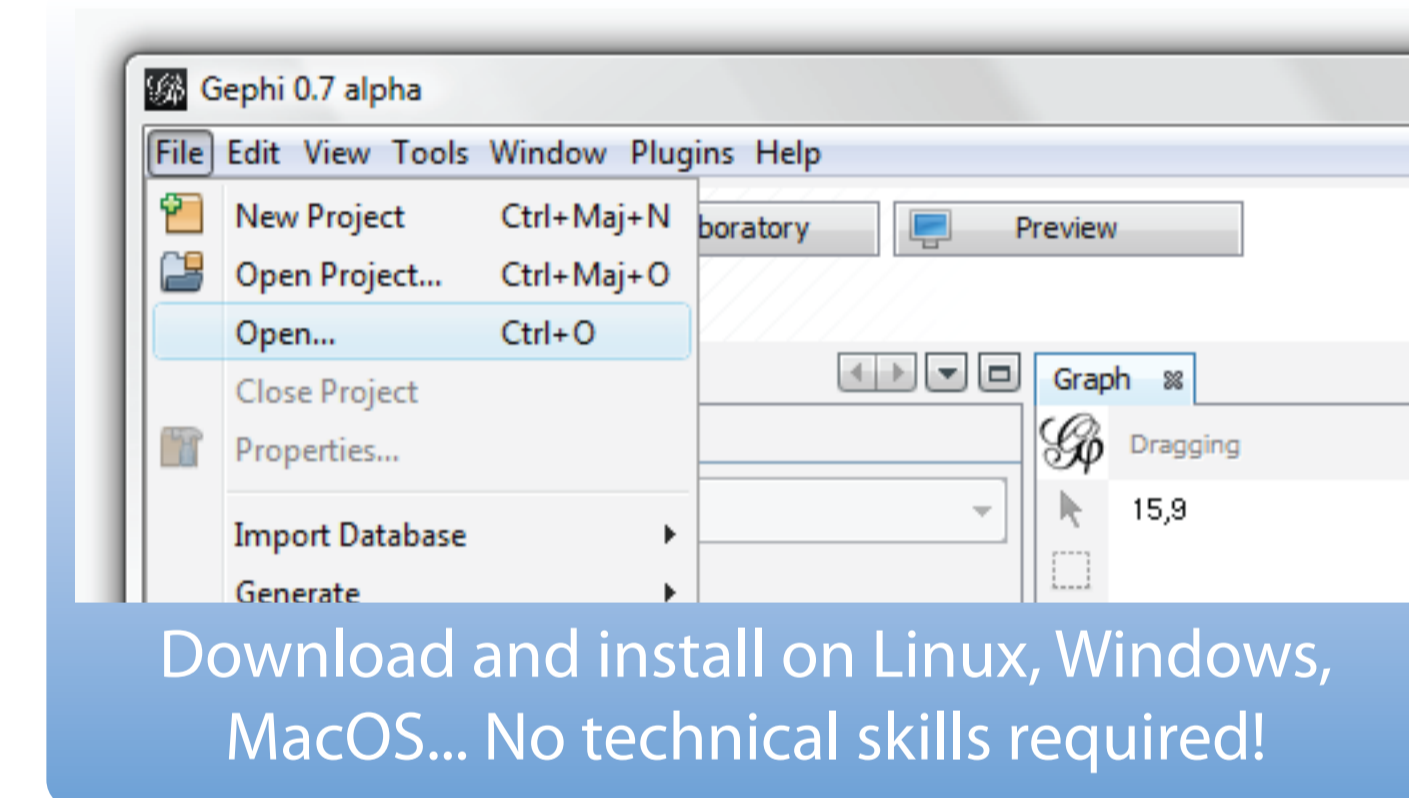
Gephi 0.7 alpha

File Edit View Tools Window Plugins Help

New Project Ctrl+Maj+N
Open Project... Ctrl+Maj+O
Open... Ctrl+O
Close Project
Properties...
Import Database
Generate

boratory
Preview

Graph
Dragging
15,9

Download and install on Linux, Windows, MacOS... No technical skills required!